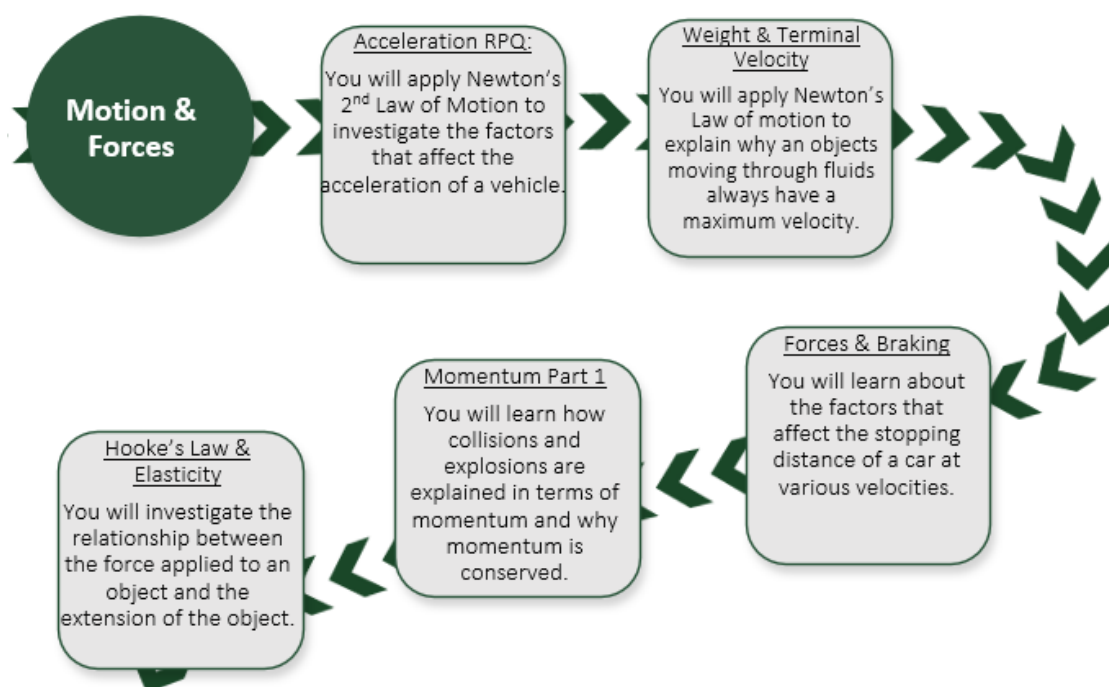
Motion & Forces

Acceleration RPQ:

You will apply Newton's 2$^{nd}$ Law of Motion to investigate the factors that affect the acceleration of a vehicle.

Weight & Terminal Velocity

You will apply Newton's Law of motion to explain why an objects moving through fluids always have a maximum velocity.

Forces & Braking

You will learn about the factors that affect the stopping distance of a car at various velocities.

Momentum Part 1

You will learn how collisions and explosions are explained in terms of momentum and why momentum is conserved.

Hooke's Law & Elasticity

You will investigate the relationship between the force applied to an object and the extension of the object.